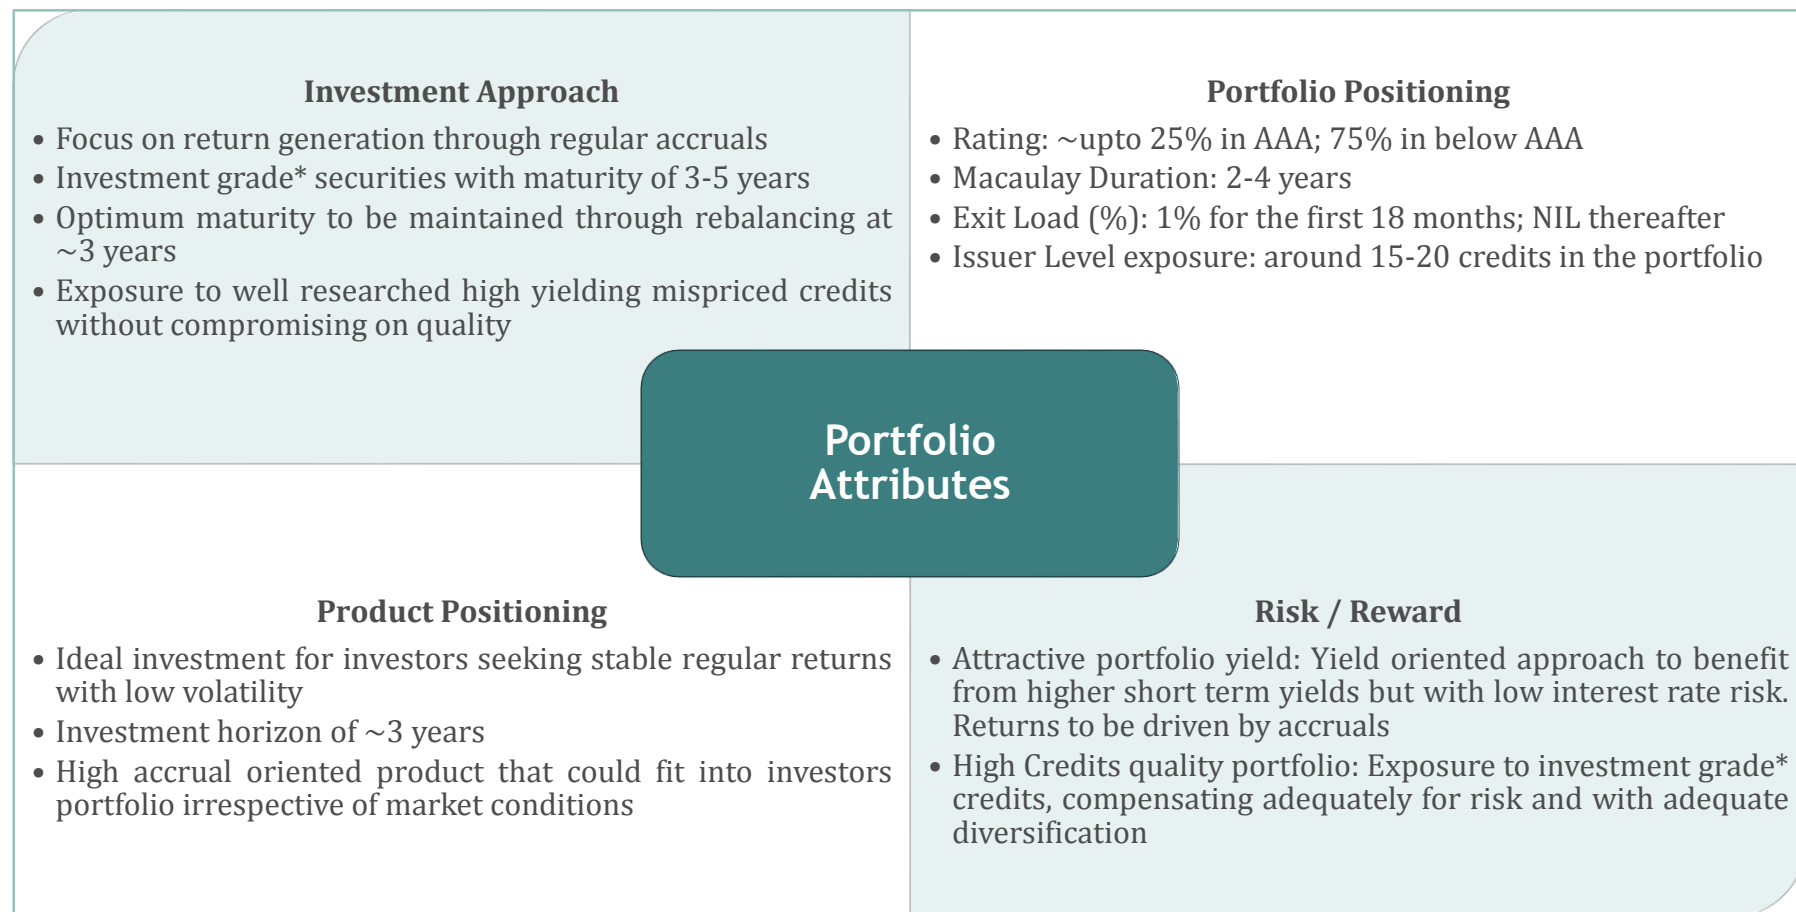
Investment Approach

• Focus on return generation through regular accruals
• Investment grade* securities with maturity of 3-5 years
• Optimum maturity to be maintained through rebalancing at ~3 years
• Exposure to well researched high yielding mispriced credits without compromising on quality

Portfolio Positioning

• Rating: ~upto 25% in AAA; 75% in below AAA
• Macaulay Duration: 2-4 years
• Exit Load (%): 1% for the first 18 months; NIL thereafter
• Issuer Level exposure: around 15-20 credits in the portfolio

Portfolio Attributes

Product Positioning

• Ideal investment for investors seeking stable regular returns with low volatility
• Investment horizon of ~3 years
• High accrual oriented product that could fit into investors portfolio irrespective of market conditions

Risk / Reward

• Attractive portfolio yield: Yield oriented approach to benefit from higher short term yields but with low interest rate risk. Returns to be driven by accruals
• High Credits quality portfolio: Exposure to investment grade* credits, compensating adequately for risk and with adequate diversification